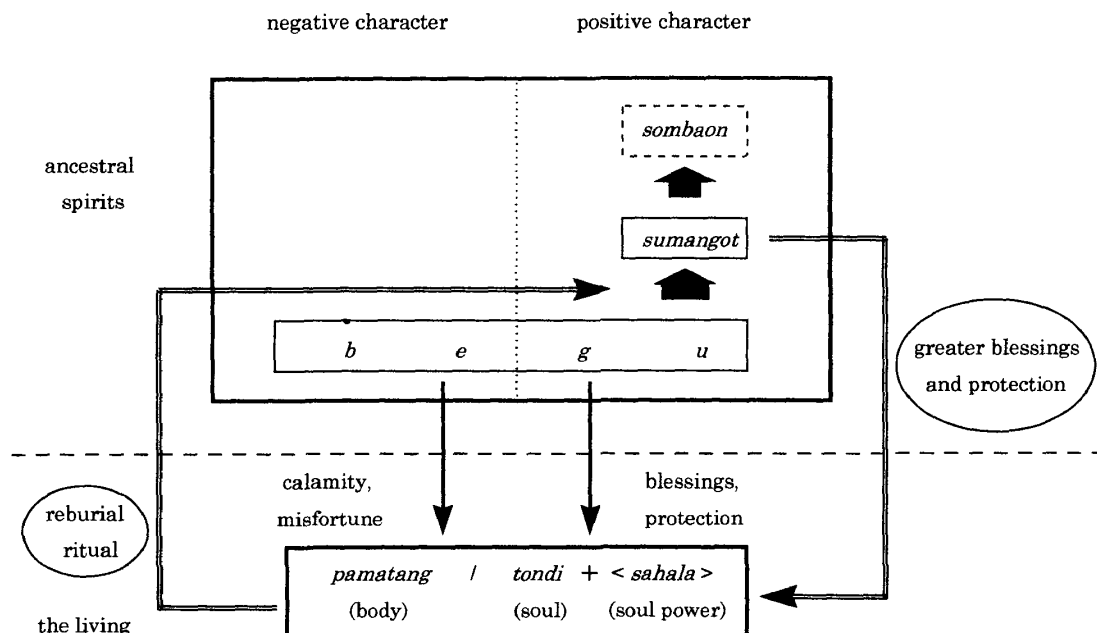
negative character

positive character

ancestral spirits

*sombaon*

*sumangot*

*b* *e* *g* *u*

greater blessings and protection

reburial ritual

calamity, misfortune

blessings, protection

*pamatang* / *tondi* + < *sahala* >
(body) (soul) (soul power)

the living